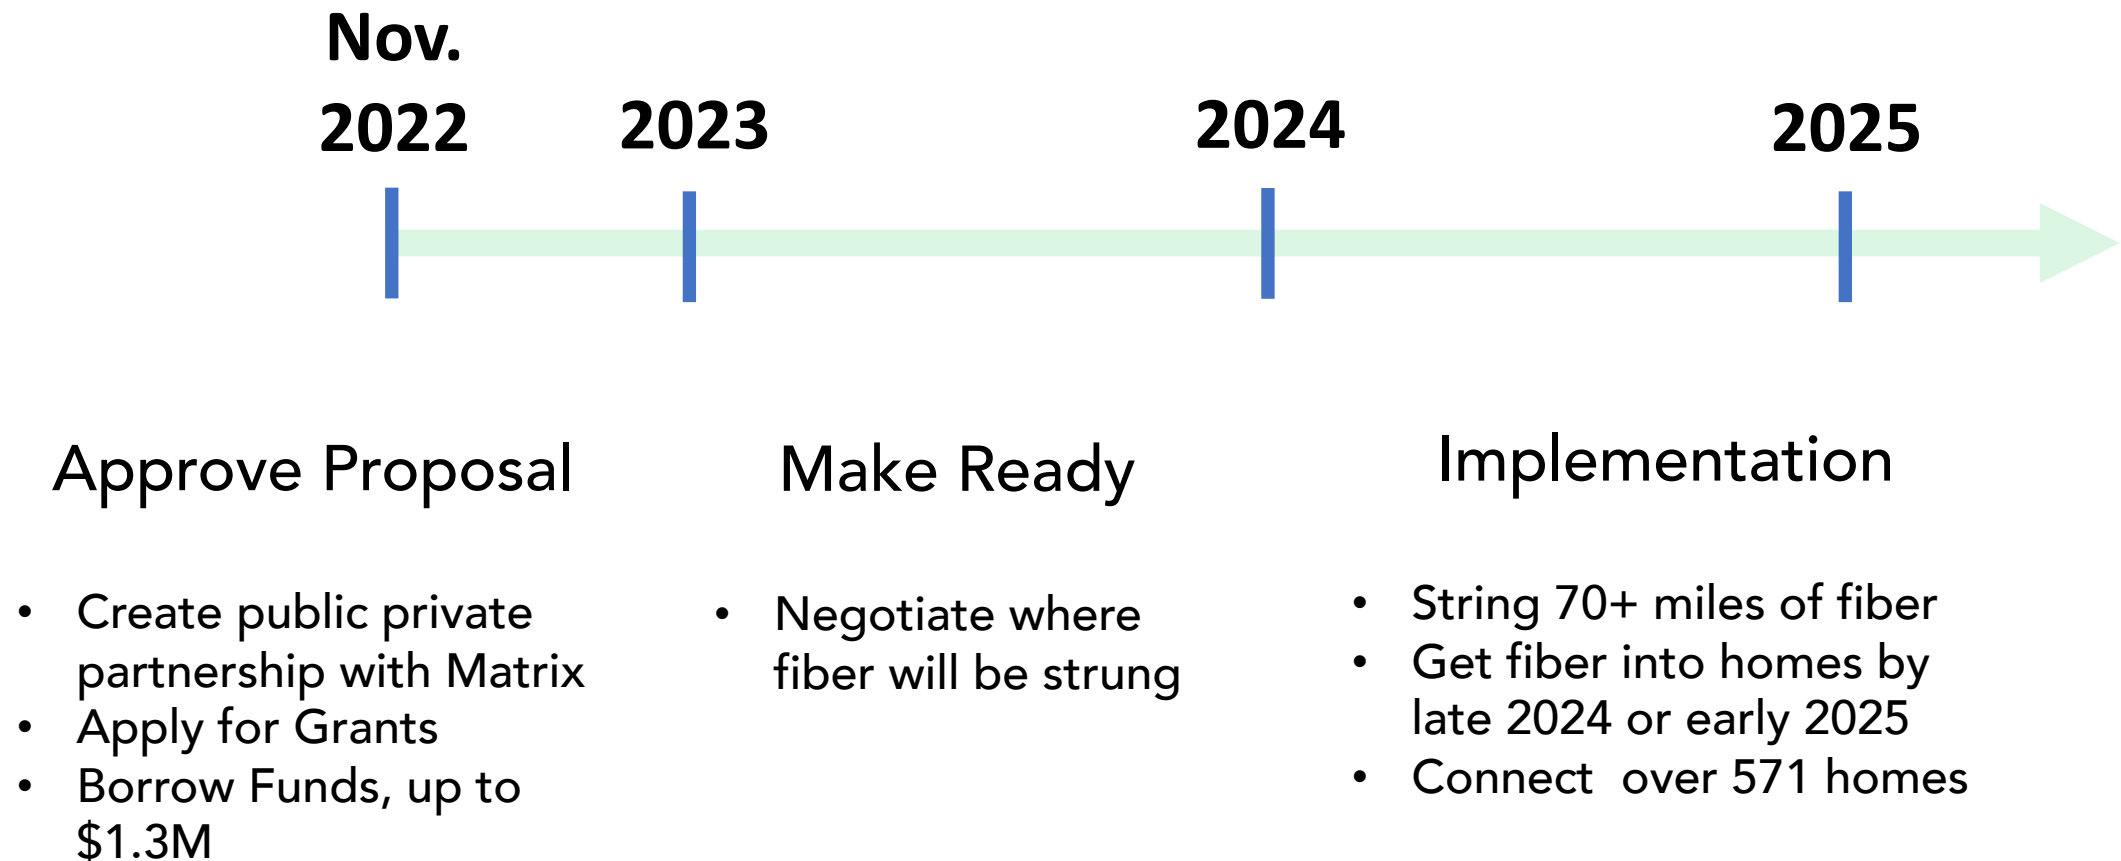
Nov.
2022

2023

2024

2025

Approve Proposal

- Create public private partnership with Matrix
- Apply for Grants
- Borrow Funds, up to $1.3M

Make Ready

- Negotiate where fiber will be strung

Implementation

- String 70+ miles of fiber
- Get fiber into homes by late 2024 or early 2025
- Connect over 571 homes